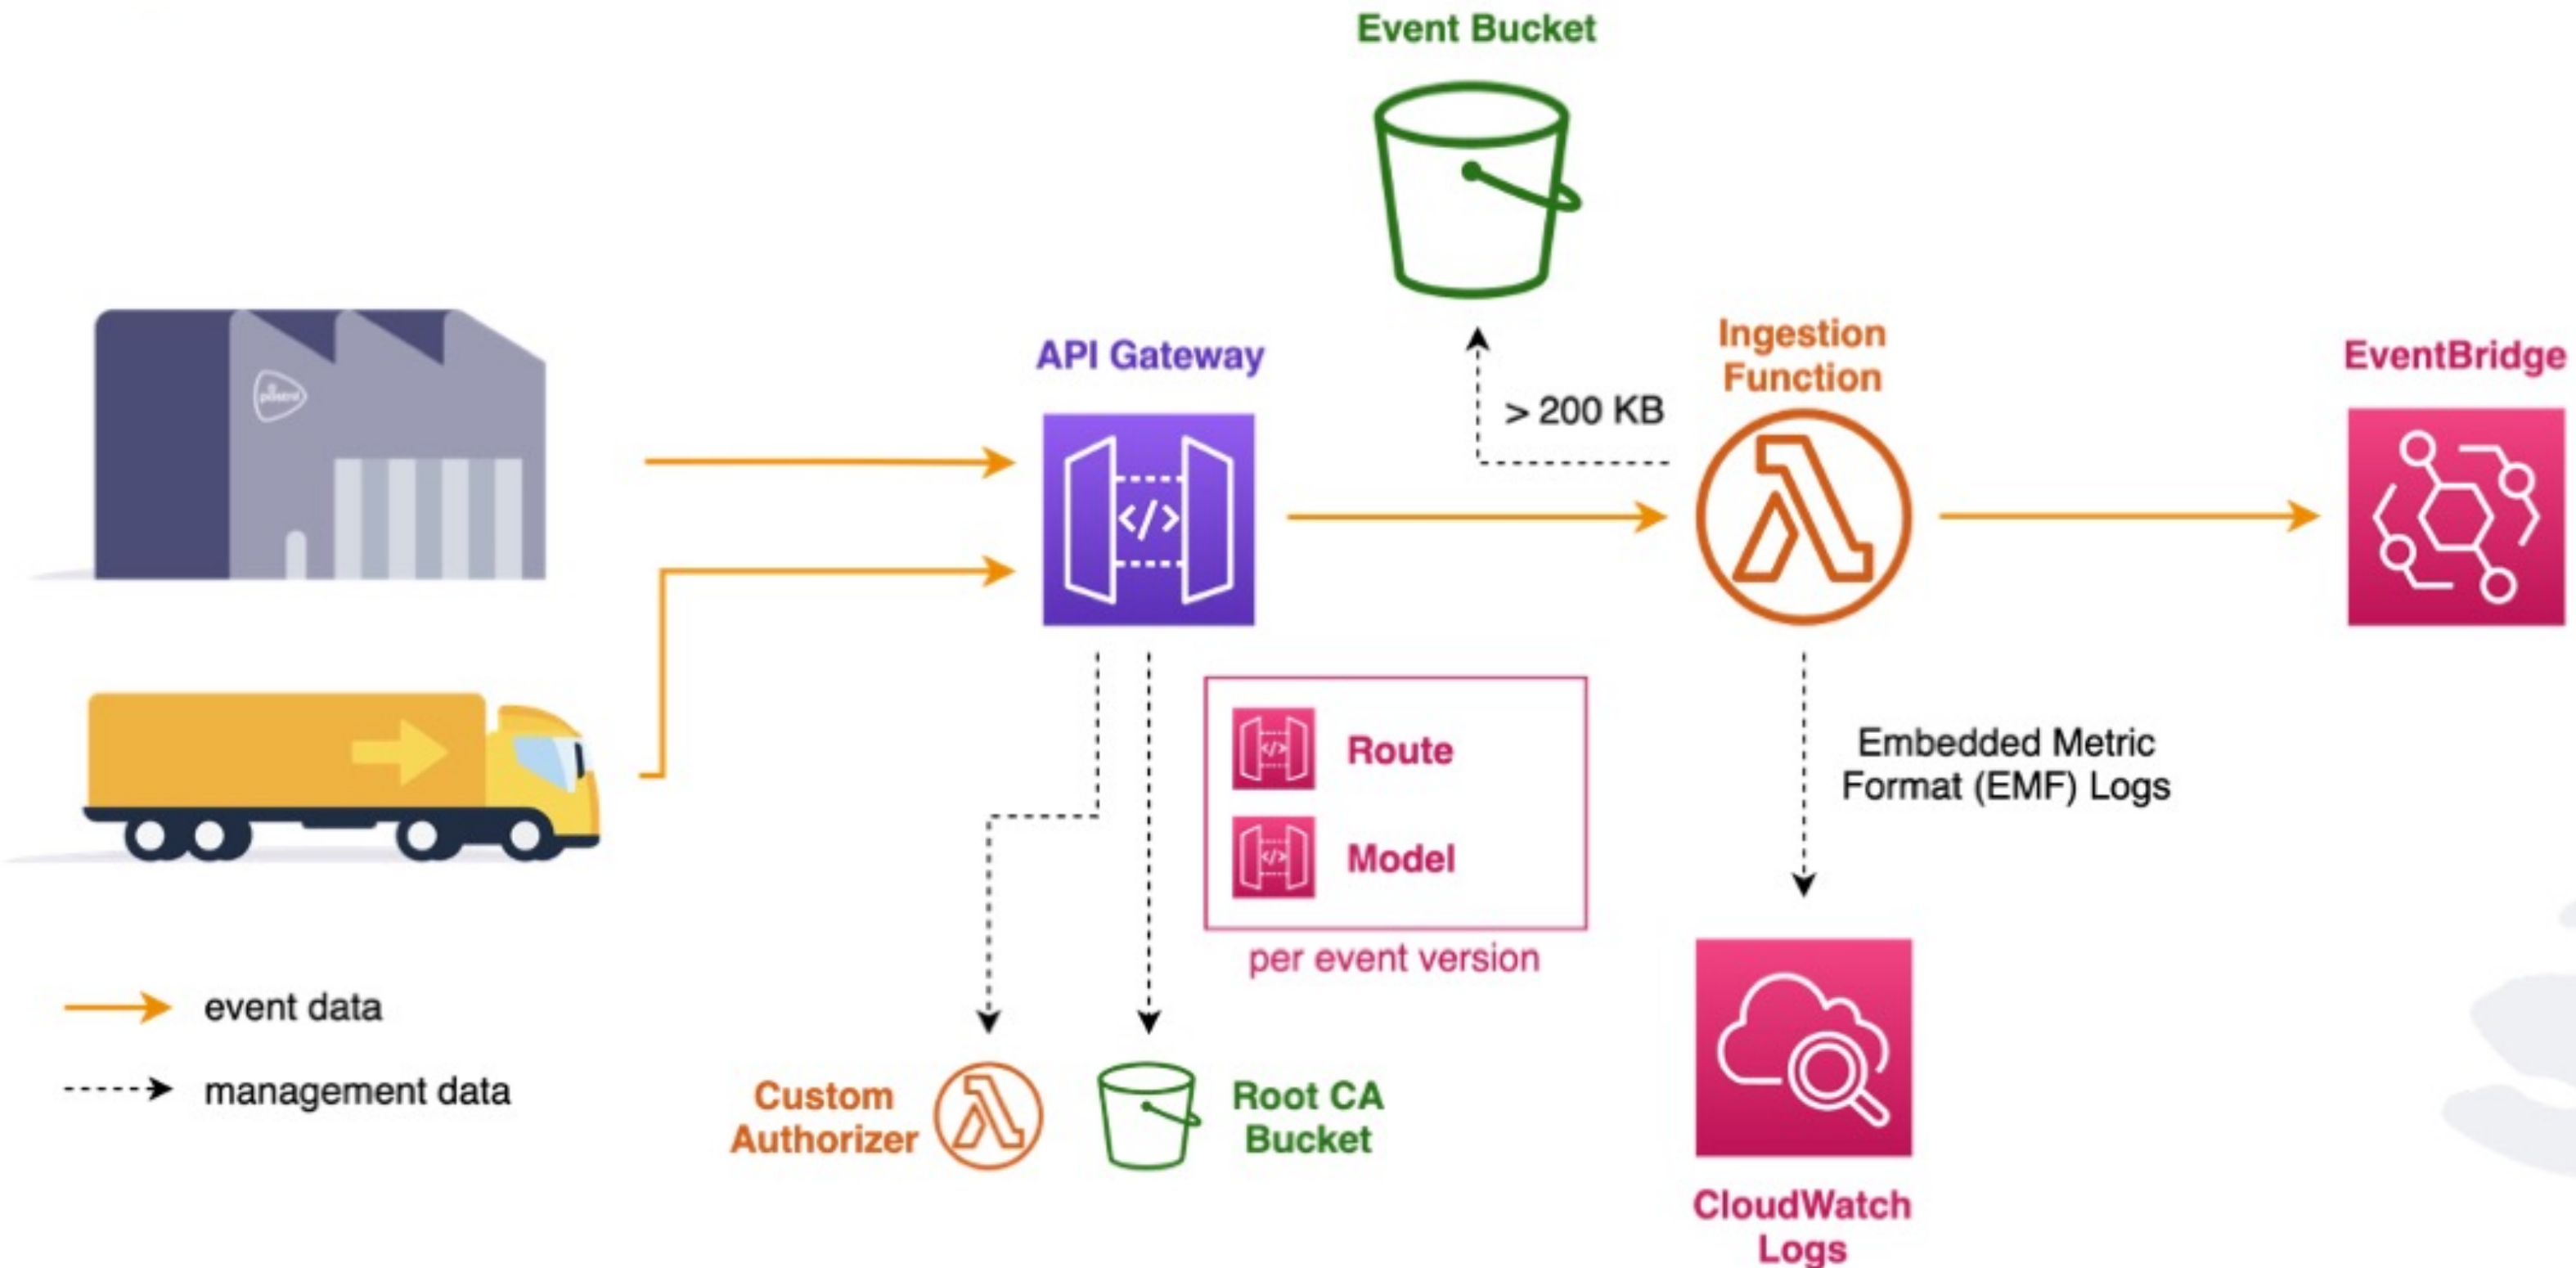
Event Bucket

API Gateway

> 200 KB

Ingestion Function

EventBridge

Route

Model

per event version

Embedded Metric Format (EMF) Logs

event data

management data

Custom Authorizer

Root CA Bucket

CloudWatch Logs